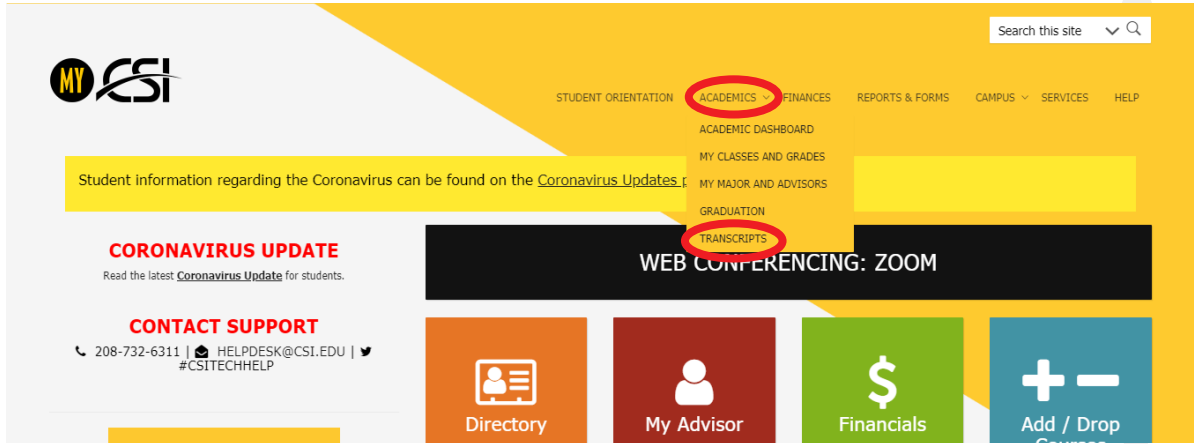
Search this site

MY CSI

STUDENT ORIENTATION ACADEMICS FINANCES REPORTS & FORMS CAMPUS SERVICES HELP

ACADEMIC DASHBOARD
MY CLASSES AND GRADES
MY MAJOR AND ADVISORS
GRADUATION
TRANSCRIPTS

Student information regarding the Coronavirus can be found on the Coronavirus Updates p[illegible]

CORONAVIRUS UPDATE
Read the latest Coronavirus Update for students.

CONTACT SUPPORT
208-732-6311 | HELPDESK@CSI.EDU | #CSITECHHELP

WEB CONFERENCING: ZOOM

Directory

My Advisor

Financials

Add / Drop Courses